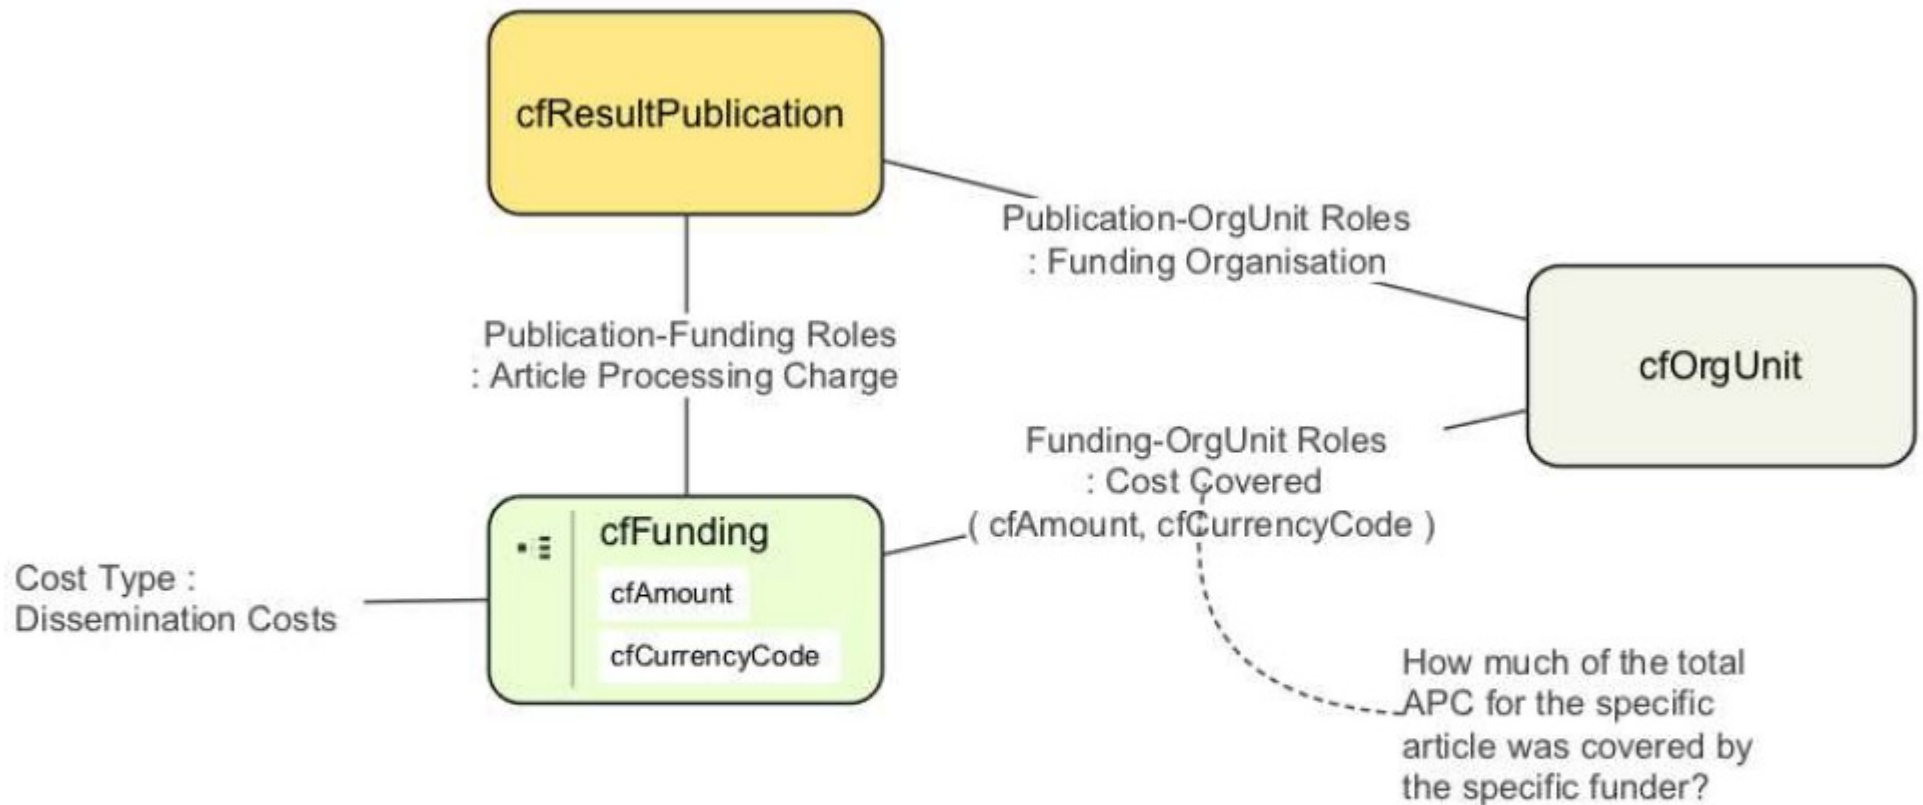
cfResultPublication

Publication-OrgUnit Roles
: Funding Organisation

cfOrgUnit

Publication-Funding Roles
: Article Processing Charge

Funding-OrgUnit Roles
: Cost Covered
( cfAmount, cfCurrencyCode )

cfFunding
cfAmount
cfCurrencyCode

Cost Type :
Dissemination Costs

How much of the total APC for the specific article was covered by the specific funder?